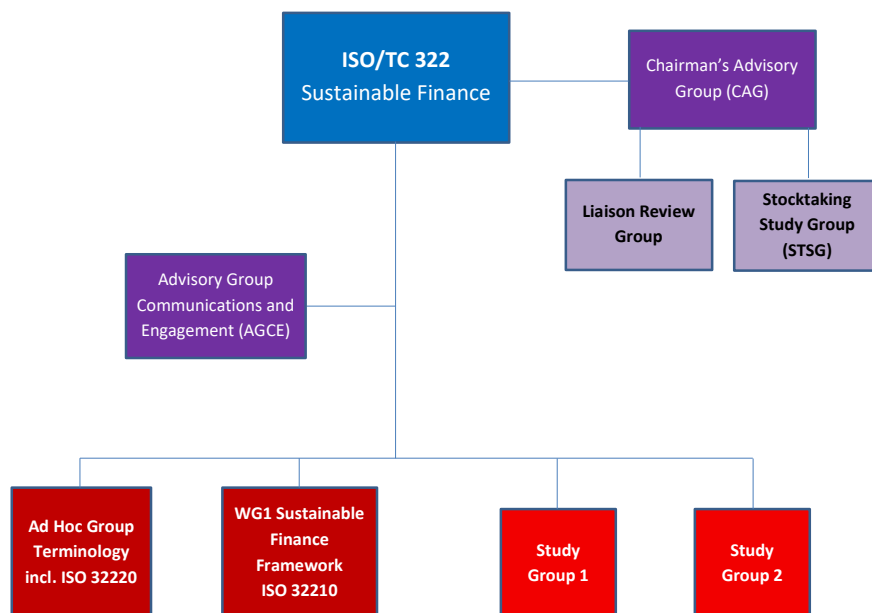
ISO/TC 322
Sustainable Finance

Chairman's Advisory Group (CAG)

Liaison Review Group

Stocktaking Study Group (STSG)

Advisory Group Communications and Engagement (AGCE)

Ad Hoc Group Terminology incl. ISO 32220

WG1 Sustainable Finance Framework ISO 32210

Study Group 1

Study Group 2